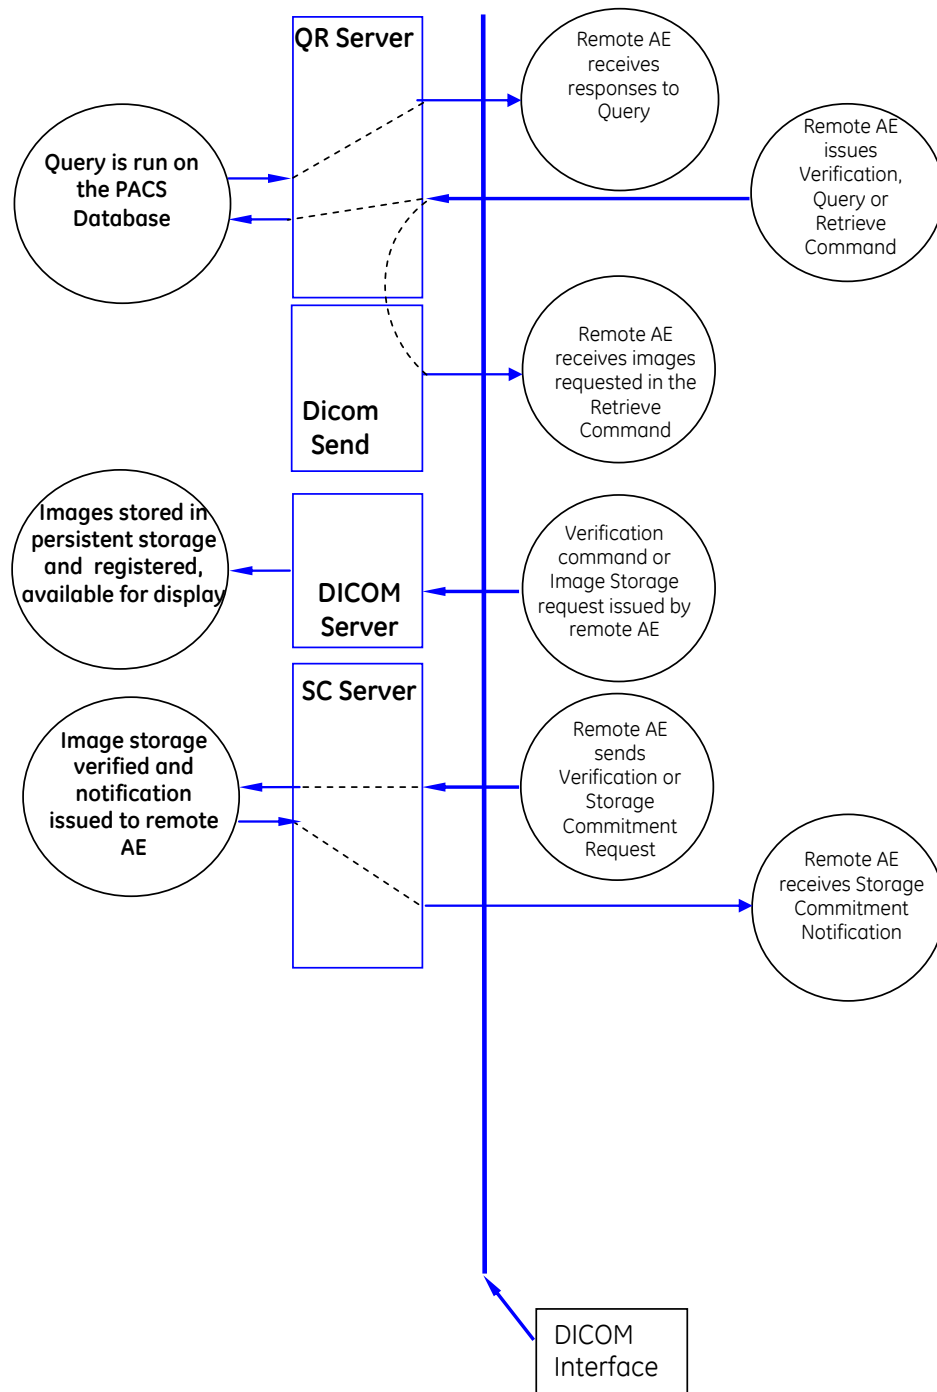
QR Server

Remote AE receives responses to Query

Query is run on the PACS Database

Remote AE issues Verification, Query or Retrieve Command

Remote AE receives images requested in the Retrieve Command

Dicom Send

Images stored in persistent storage and registered, available for display

DICOM Server

Verification command or Image Storage request issued by remote AE

SC Server

Image storage verified and notification issued to remote AE

Remote AE sends Verification or Storage Commitment Request

Remote AE receives Storage Commitment Notification

DICOM Interface